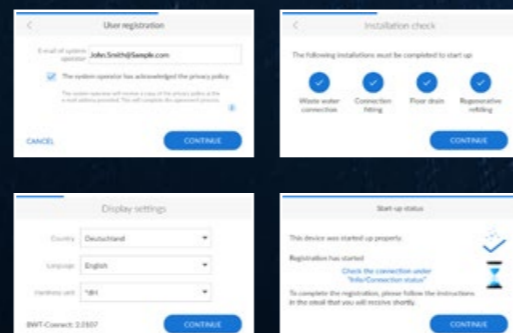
<

User registration

E-mail of system operator John.Smith@Sample.com

The system operator has acknowledged the privacy policy.

The system operator will receive a copy of the privacy policy to the e-mail address provided. This will complete the agreement process.

CANCEL

CONTINUE

<

Installation check

The following installations must be completed to start up:

Waste water connection

Connection fitting

Floor drain

Regenerative refilling

CONTINUE

Display settings

Country Deutschland

Language English

Hardness unit °dH

BWT-Connect: 2.0107

CONTINUE

Start-up status

This device was started up properly.

Registration has started

Check the connection under "Info/Connection status"

To complete the registration, please follow the instructions in the email that you will receive shortly.

CONTINUE